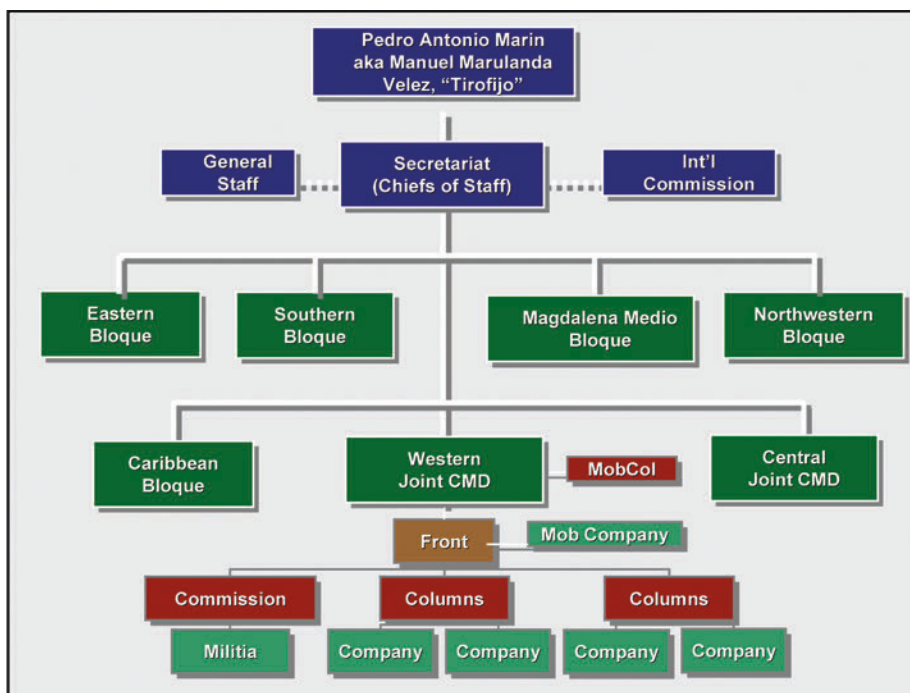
Pedro Antonio Marin aka Manuel Marulanda Velez, "Tirofijo"

General Staff

Secretariat (Chiefs of Staff)

Int'l Commission

Eastern Bloque

Southern Bloque

Magdalena Medio Bloque

Northwestern Bloque

Caribbean Bloque

Western Joint CMD

MobCol

Central Joint CMD

Front

Mob Company

Commission

Columns

Columns

Militia

Company

Company

Company

Company